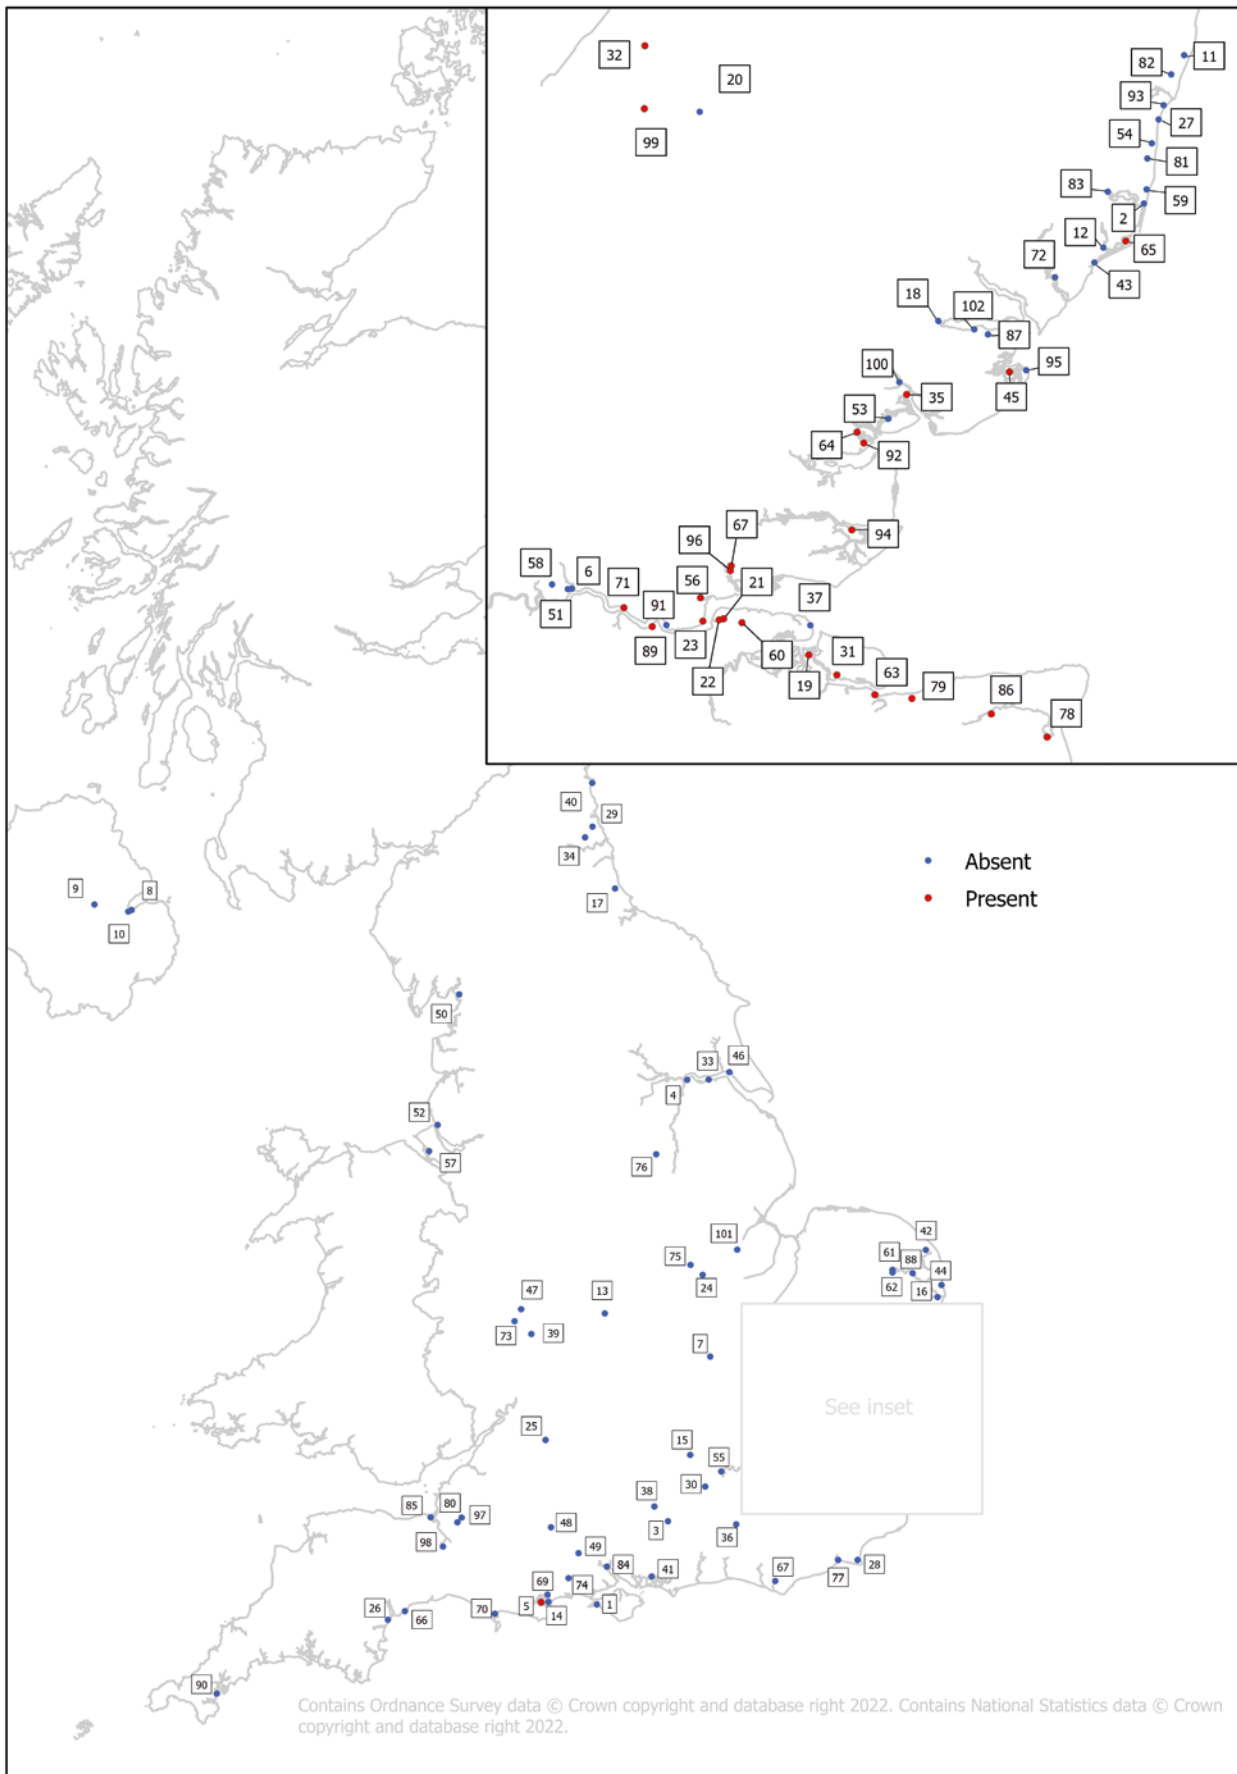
32
20
99
11
82
93
27
54
81
83
59
2
12
65
72
43
18
102
87
100
95
45
35
53
64
92
67
96
94
58
6
71
56
21
51
91
37
89
23
60
31
22
19
63
79
86
78

40
29
34
17
9
8
10

Absent
Present

50
33
46
4
52
57
76
101
42
61
88
44
62
16
75
24
47
13
73
39
7
See inset
25
15
55
30
38
3
36
85
80
97
48
98
49
84
41
67
77
28
69
74
5
1
14
26
66
70
90

Contains Ordnance Survey data © Crown copyright and database right 2022. Contains National Statistics data © Crown copyright and database right 2022.